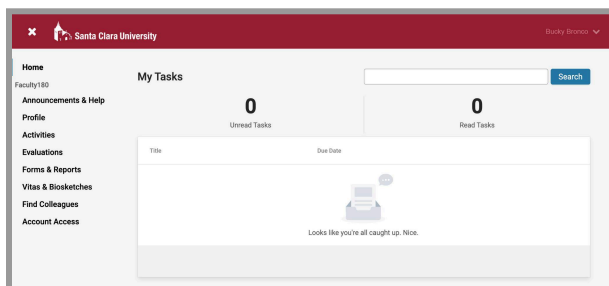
Santa Clara University

Bucky Bronco

Home
Faculty180
Announcements & Help
Profile
Activities
Evaluations
Forms & Reports
Vitas & Biosketches
Find Colleagues
Account Access

My Tasks

Search

0
Unread Tasks

0
Read Tasks

| Title | Due Date |
|---|---|

Looks like you're all caught up. Nice.